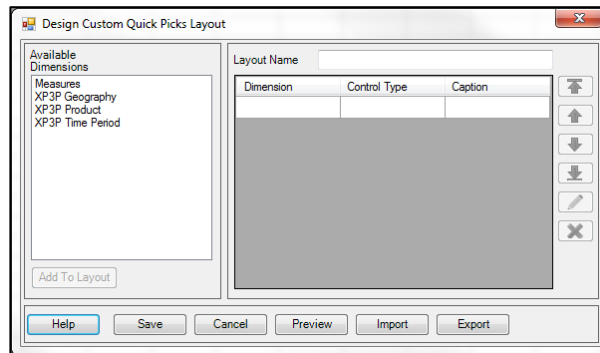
Design Custom Quick Picks Layout

Available Dimensions

Measures
XP3P Geography
XP3P Product
XP3P Time Period

Add To Layout

Layout Name

| Dimension | Control Type | Caption |
|---|---|---|
| | | |

Help Save Cancel Preview Import Export